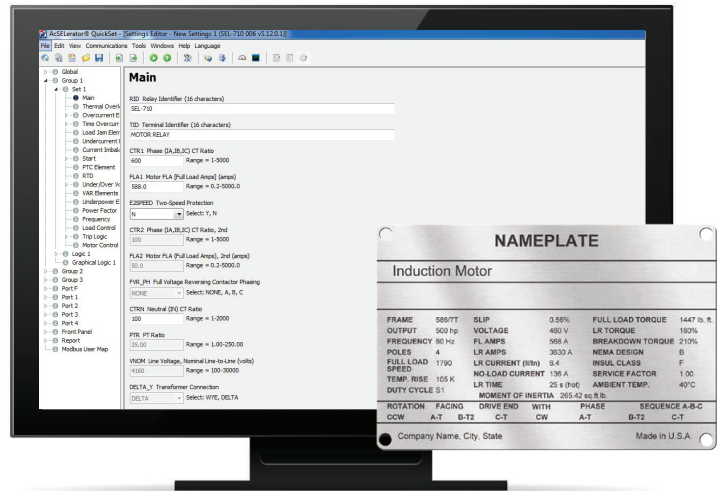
AcSELerator® QuickSet - [Settings Editor - New Settings 1 (SEL-710 006 v5.12.0.1)]
File Edit View Communications Tools Windows Help Language

Global
Group 1
Set 1
Main
Thermal Overl
Overcurrent E
Time Overcurr
Load Jam Elem
Undercurrent
Current Imbal
Start
PTC Element
RTD
Under/Over V
VAR Elements
Underpower E
Power Factor
Frequency
Load Control
Trip Logic
Motor Control
Logic 1
Graphical Logic 1
Group 2
Group 3
Port F
Port 1
Port 2
Port 3
Port 4
Front Panel
Report
Modbus User Map

Main

RID Relay Identifier (16 characters)
SEL-710

TID Terminal Identifier (16 characters)
MOTOR RELAY

CTR1 Phase (IA,IB,IC) CT Ratio
600 Range = 1-5000

FLA1 Motor FLA (Full Load Amps) (amps)
588.0 Range = 0.2-5000.0

E2SPEED Two-Speed Protection
N Select: Y, N

CTR2 Phase (IA,IB,IC) CT Ratio, 2nd
100 Range = 1-5000

FLA2 Motor FLA (Full Load Amps), 2nd (amps)
50.0 Range = 0.2-5000.0

FVR_PH Full Voltage Reversing Contactor Phasing
NONE Select: NONE, A, B, C

CTRN Neutral (IN) CT Ratio
100 Range = 1-2000

PTR PT Ratio
35.00 Range = 1.00-250.00

VNOM Line Voltage, Nominal Line-to-Line (volts)
4160 Range = 100-30000

DELTA_Y Transformer Connection
DELTA Select: WYE, DELTA

NAMEPLATE

Induction Motor

| FRAME | 586/7T | SLIP | 0.56% | FULL LOAD TORQUE | 1447 lb. ft. |
|---|---|---|---|---|---|
| OUTPUT | 500 hp | VOLTAGE | 460 V | LR TORQUE | 180% |
| FREQUENCY | 60 Hz | FL AMPS | 588 A | BREAKDOWN TORQUE | 210% |
| POLES | 4 | LR AMPS | 3630 A | NEMA DESIGN | B |
| FULL LOAD SPEED | 1790 | LR CURRENT (Ilr/In) | 6.4 | INSUL CLASS | F |
| TEMP. RISE | 105 K | NO-LOAD CURRENT | 136 A | SERVICE FACTOR | 1.00 |
| DUTY CYCLE | S1 | LR TIME | 25 s (hot) | AMBIENT TEMP. | 40°C |

MOMENT OF INERTIA 265.42 sq.ft.lb.

| ROTATION | FACING | DRIVE END | WITH | PHASE | SEQUENCE A-B-C |
|---|---|---|---|---|---|
| CCW | A-T B-T2 | C-T | CW | A-T | B-T2 C-T |

Company Name, City, State Made in U.S.A.